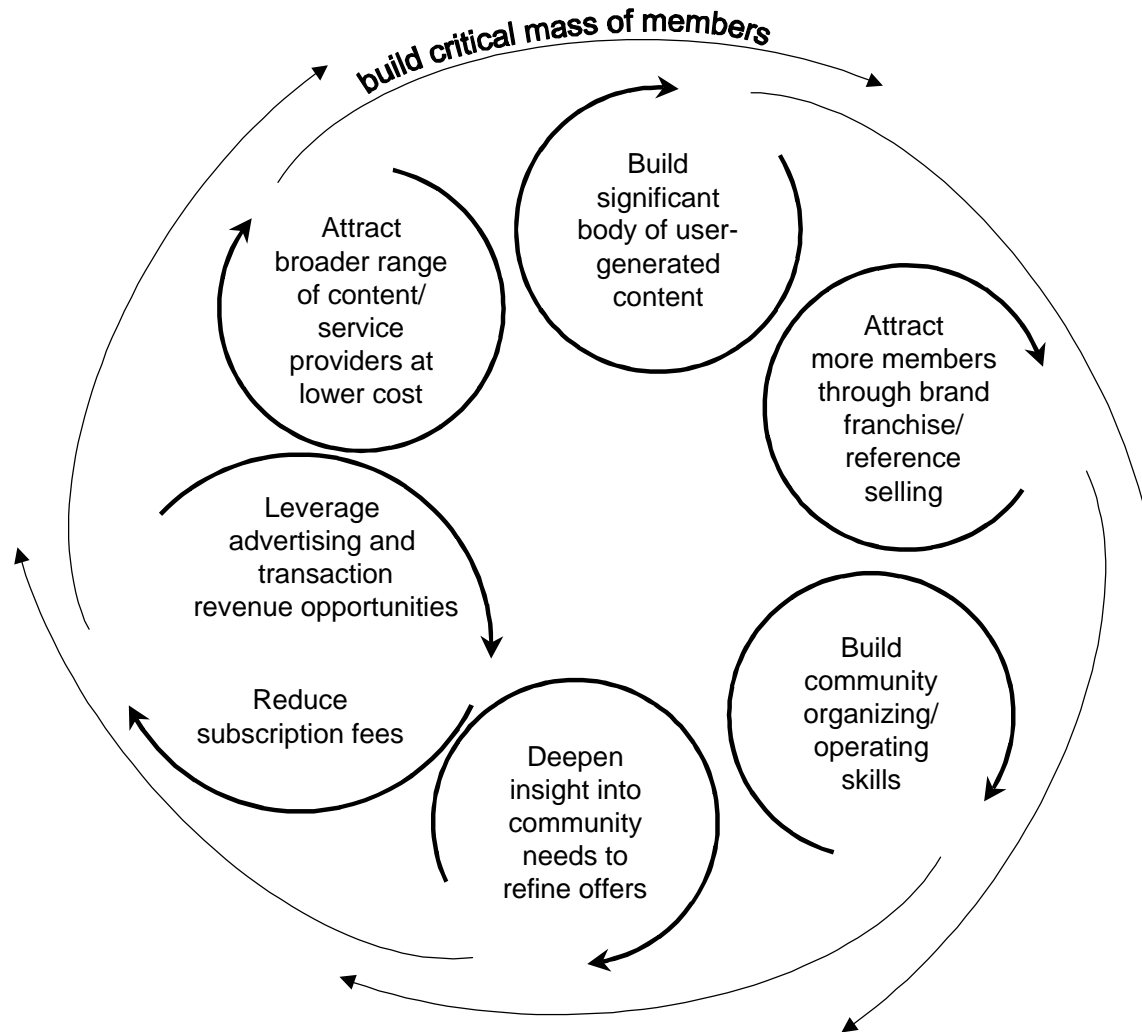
build critical mass of members

Build significant body of user-generated content

Attract more members through brand franchise/ reference selling

Build community organizing/ operating skills

Deepen insight into community needs to refine offers

Reduce subscription fees

Leverage advertising and transaction revenue opportunities

Attract broader range of content/ service providers at lower cost